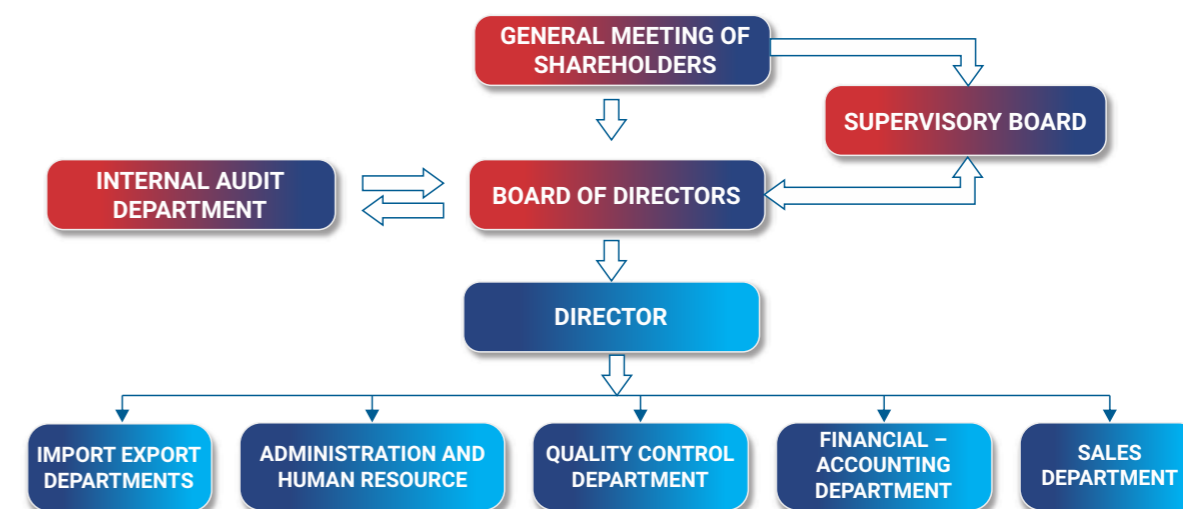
GENERAL MEETING OF SHAREHOLDERS

SUPERVISORY BOARD

INTERNAL AUDIT DEPARTMENT

BOARD OF DIRECTORS

DIRECTOR

IMPORT EXPORT DEPARTMENTS

ADMINISTRATION AND HUMAN RESOURCE

QUALITY CONTROL DEPARTMENT

FINANCIAL – ACCOUNTING DEPARTMENT

SALES DEPARTMENT